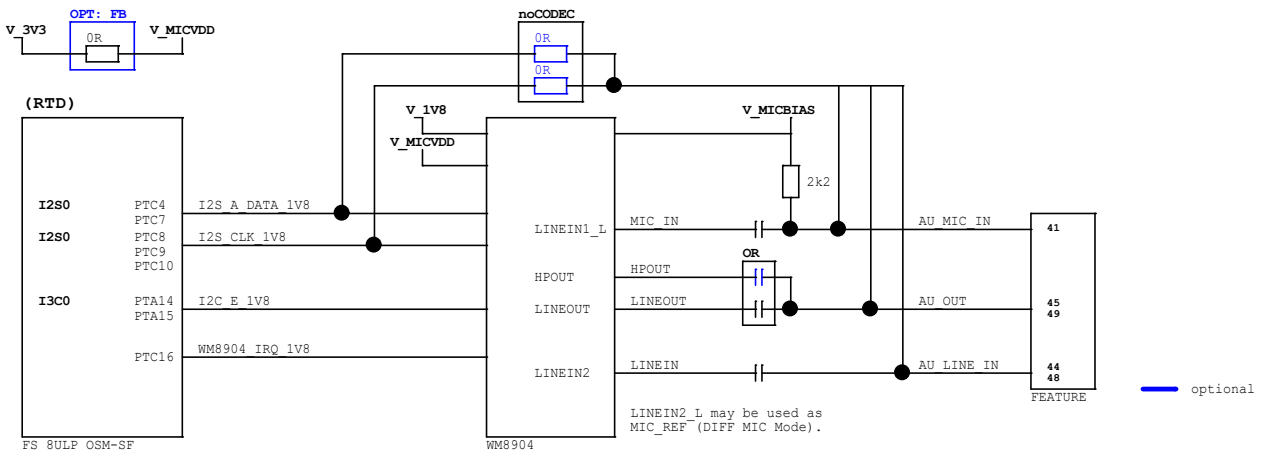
V_3V3
OPT: FB
0R
V_MICVDD

noCODEC
0R
0R

(RTD)

V_1V8
V_MICVDD

V_MICBIAS

2k2

I2S0
PTC4
PTC7
I2S_A_DATA_1V8

I2S0
PTC8
PTC9
PTC10
I2S_CLK_1V8

I3C0
PTA14
PTA15
I2C_E_1V8

PTC16
WM8904_IRQ_1V8

FS 8ULP OSM-SF

LINEIN1_L
HPOUT
LINEOUT
LINEIN2

WM8904

MIC_IN
HPOUT
LINEOUT
LINEIN

OR

AU_MIC_IN
AU_OUT
AU_LINE_IN

41
45
49
44
48

FEATURE

LINEIN2_L may be used as MIC_REF (DIFF MIC Mode).

optional